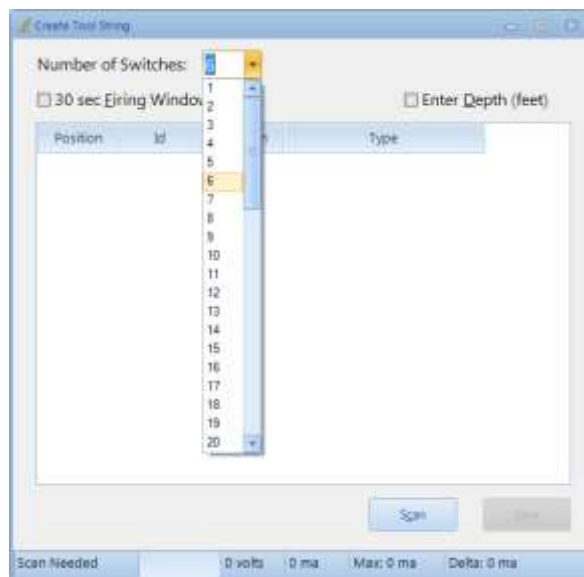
Create Tool String

Number of Switches: 2

30 sec Firing Window

Enter Depth (feet)

| Position | Id | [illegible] | Type |
|---|---|---|---|

1
2
3
4
5
6
7
8
9
10
11
12
13
14
15
16
17
18
19
20

Scan

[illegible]

Scan Needed

0 volts

0 ma

Max: 0 ma

Delta: 0 ma